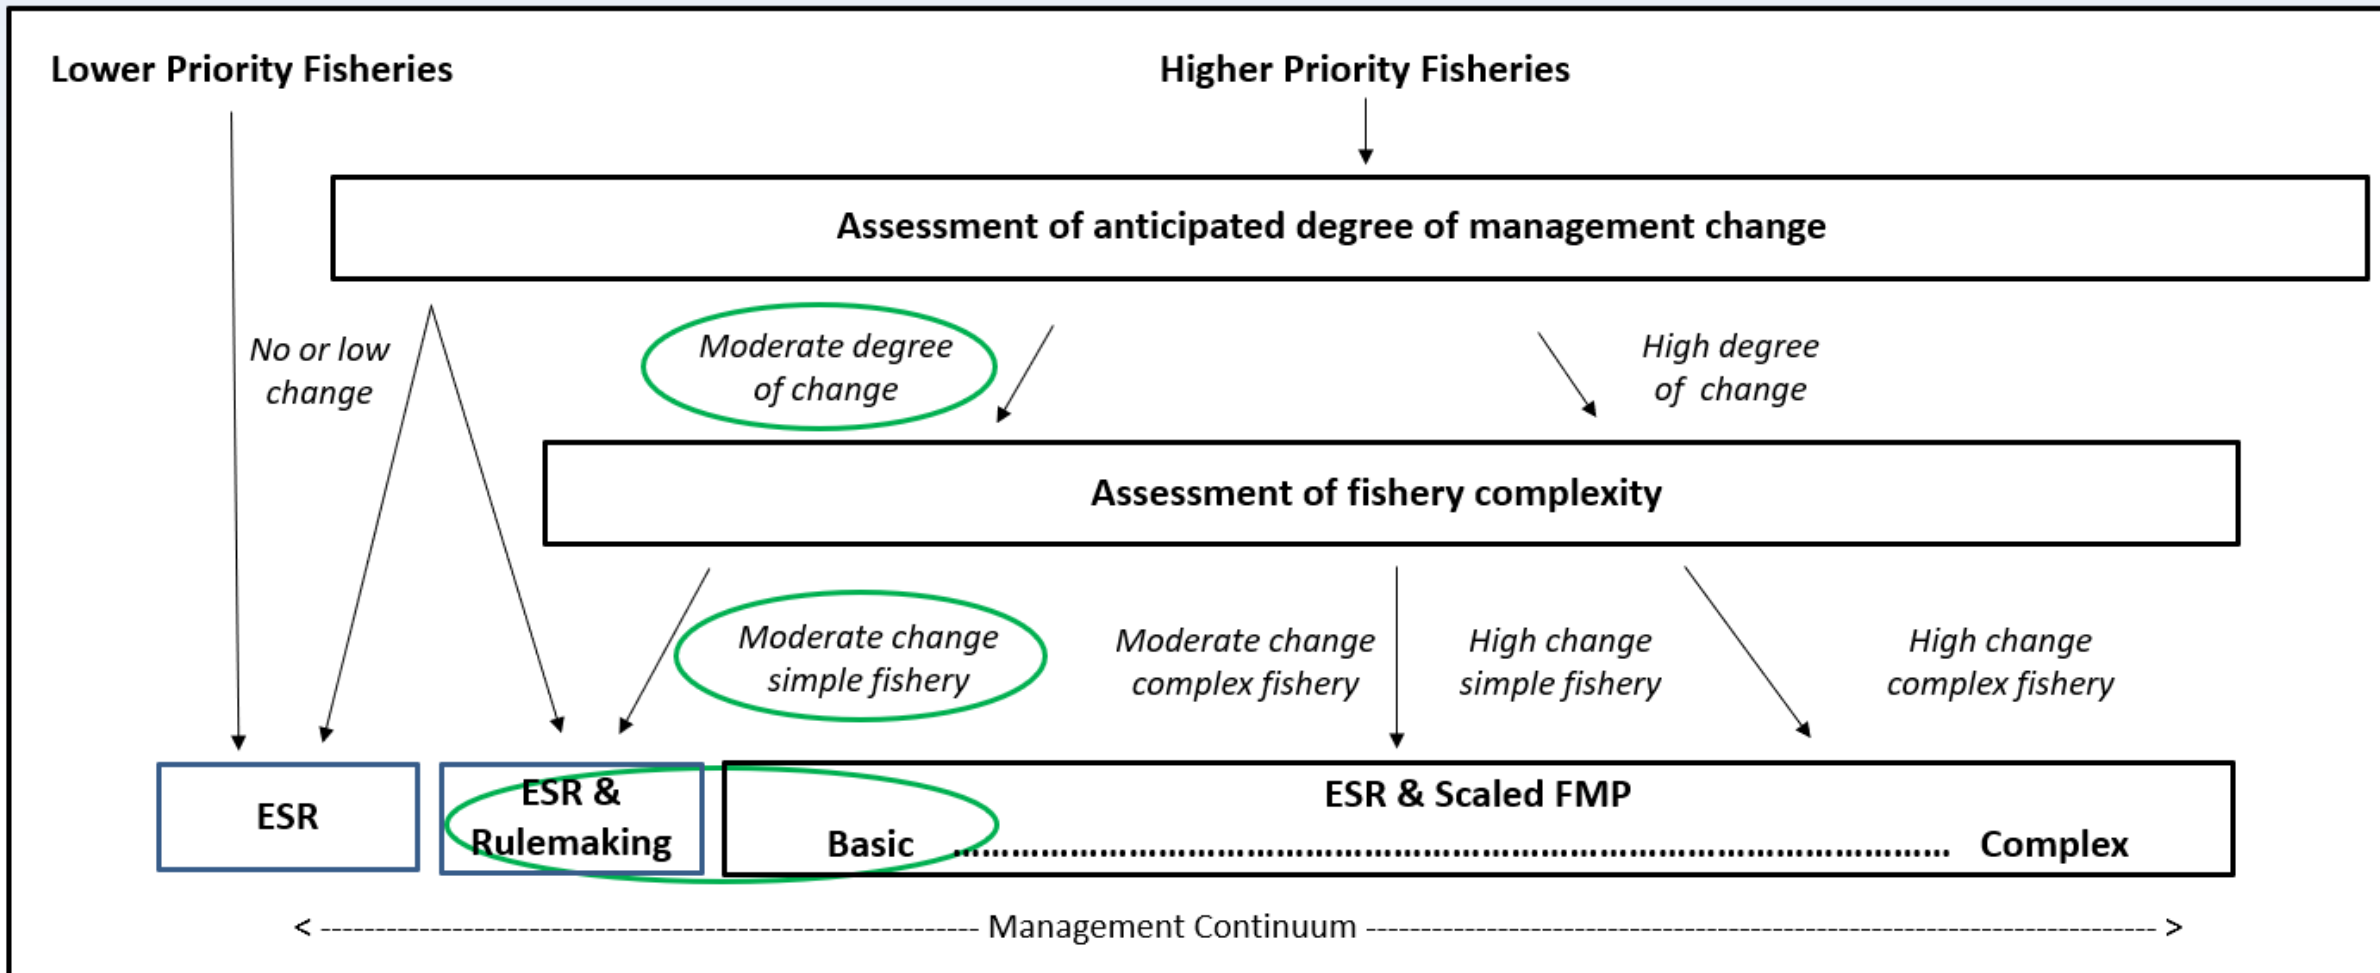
Lower Priority Fisheries

Higher Priority Fisheries

Assessment of anticipated degree of management change

No or low change

Moderate degree of change

High degree of change

Assessment of fishery complexity

Moderate change simple fishery

Moderate change complex fishery

High change simple fishery

High change complex fishery

ESR

ESR & Rulemaking

ESR & Scaled FMP

Basic ........................................................................................ Complex

< ---------------------------------------------------------- Management Continuum ---------------------------------------------------------- >